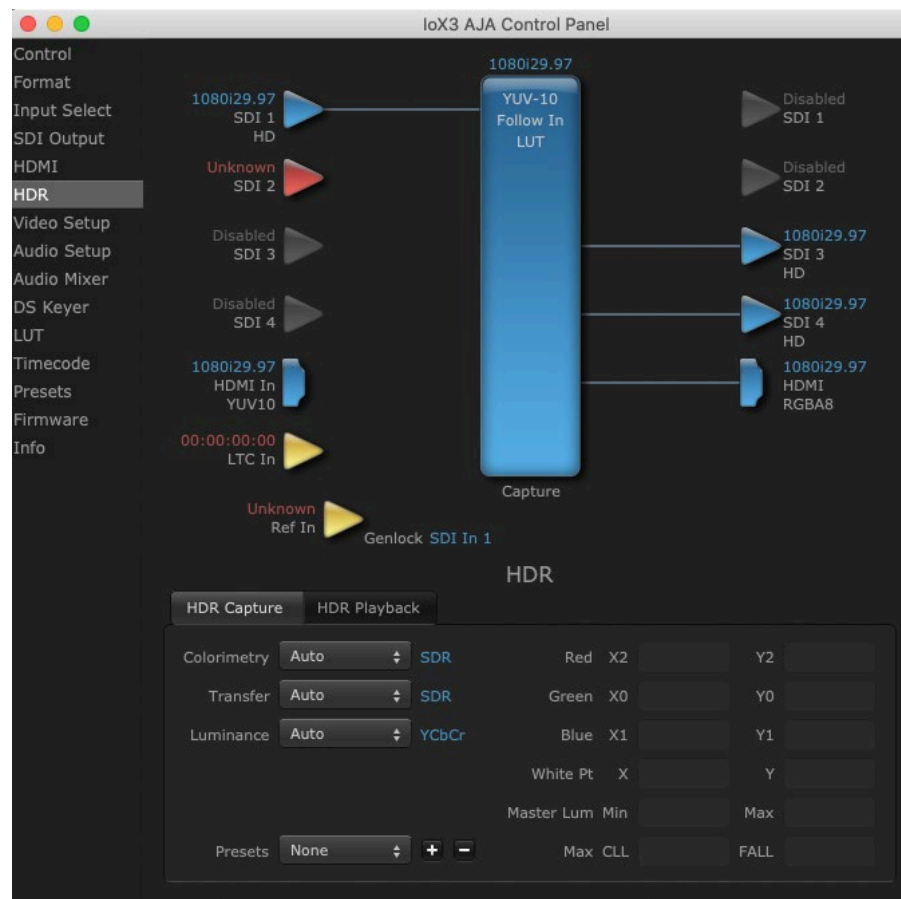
IoX3 AJA Control Panel

Control
Format
Input Select
SDI Output
HDMI
HDR
Video Setup
Audio Setup
Audio Mixer
DS Keyer
LUT
Timecode
Presets
Firmware
Info

1080i29.97

1080i29.97
SDI 1
HD

Unknown
SDI 2

Disabled
SDI 3

Disabled
SDI 4

1080i29.97
HDMI In
YUV10

00:00:00:00
LTC In

Unknown
Ref In

Genlock SDI In 1

YUV-10
Follow In
LUT

Capture

Disabled
SDI 1

Disabled
SDI 2

1080i29.97
SDI 3
HD

1080i29.97
SDI 4
HD

1080i29.97
HDMI
RGBA8

HDR

HDR Capture | HDR Playback

Colorimetry Auto SDR
Transfer Auto SDR
Luminance Auto YCbCr

Red X2 Y2
Green X0 Y0
Blue X1 Y1
White Pt X Y
Master Lum Min Max
Max CLL FALL

Presets None + −